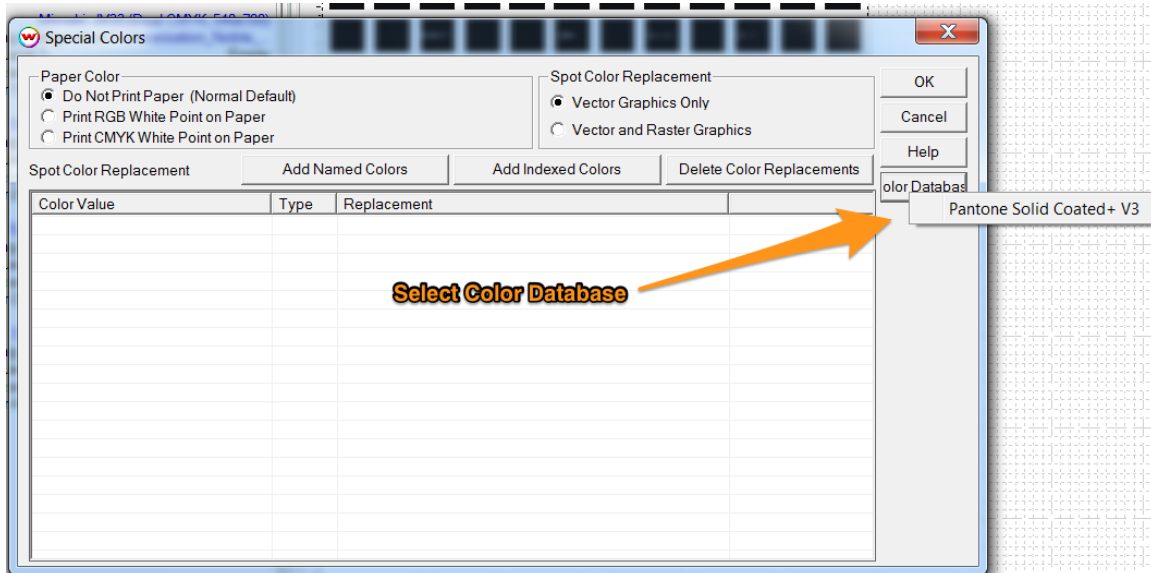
Special Colors

Paper Color
Do Not Print Paper (Normal Default)
Print RGB White Point on Paper
Print CMYK White Point on Paper

Spot Color Replacement
Vector Graphics Only
Vector and Raster Graphics

OK
Cancel
Help
olor Databas
Pantone Solid Coated+ V3

Spot Color Replacement
Add Named Colors
Add Indexed Colors
Delete Color Replacements

| Color Value | Type | Replacement | |
|---|---|---|---|

Select Color Database